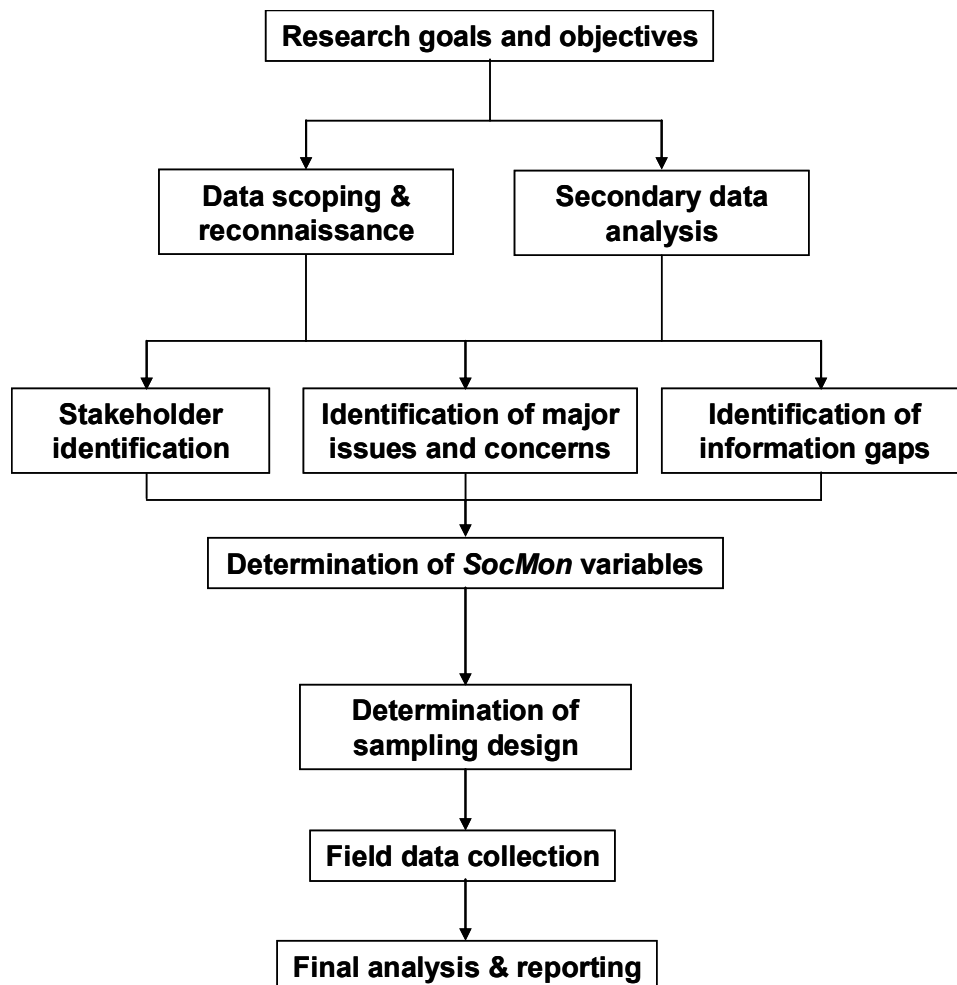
Research goals and objectives

Data scoping & reconnaissance

Secondary data analysis

Stakeholder identification

Identification of major issues and concerns

Identification of information gaps

Determination of SocMon variables

Determination of sampling design

Field data collection

Final analysis & reporting